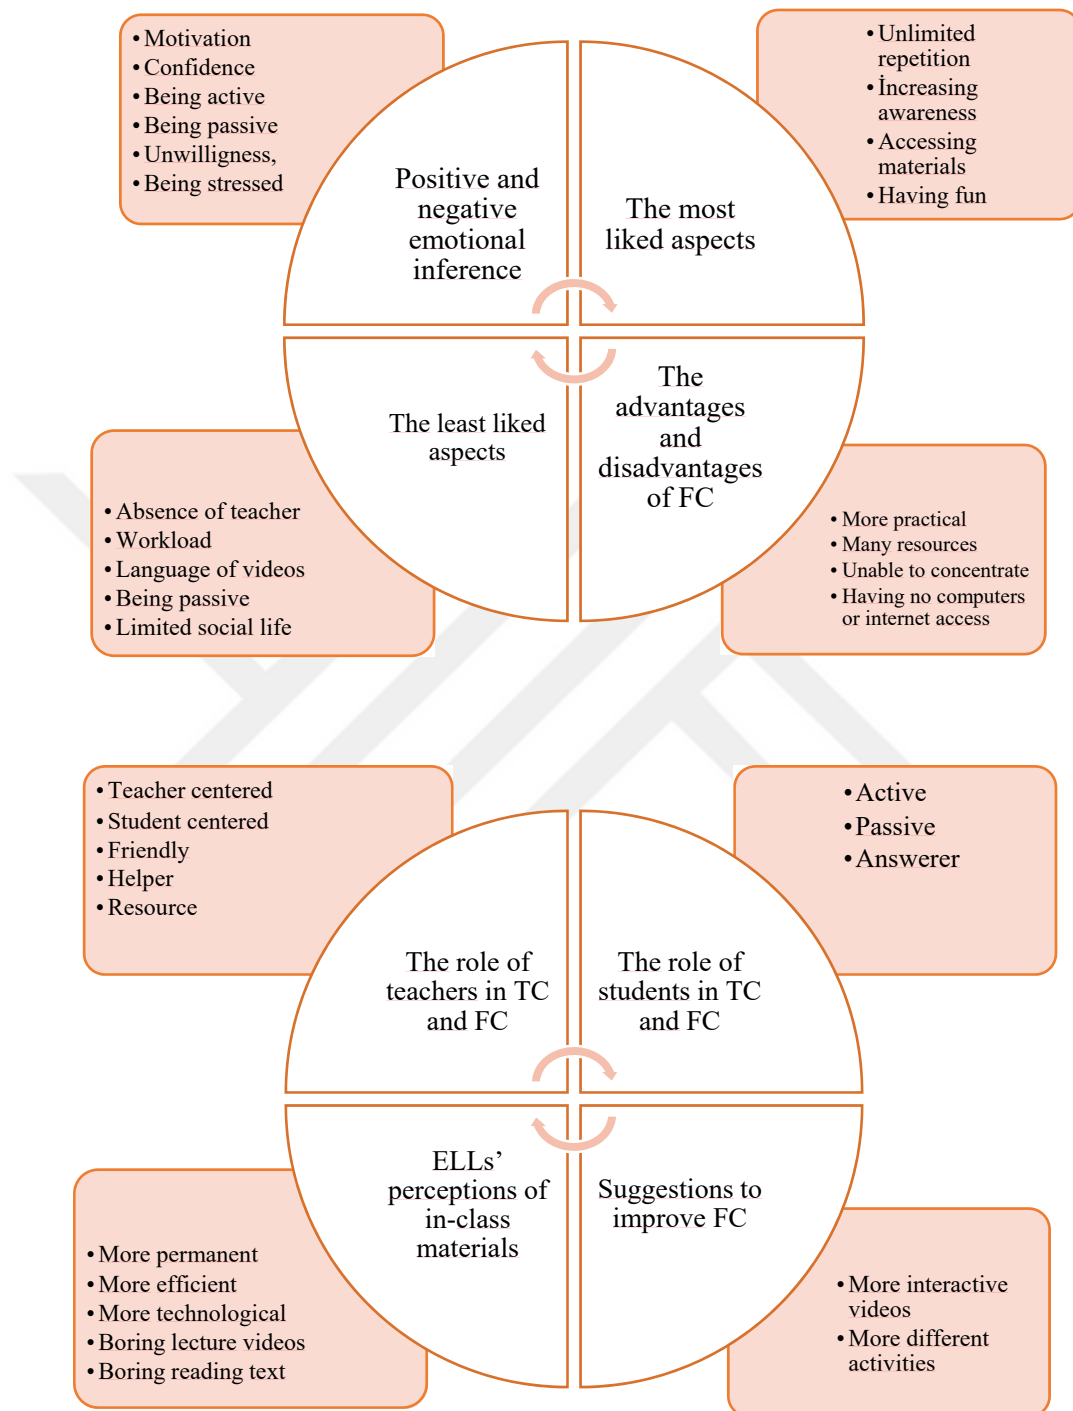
• Motivation
• Confidence
• Being active
• Being passive
• Unwilligness,
• Being stressed

Positive and negative emotional inference

The most liked aspects

• Unlimited repetition
• İncreasing awareness
• Accessing materials
• Having fun

The least liked aspects

The advantages and disadvantages of FC

• Absence of teacher
• Workload
• Language of videos
• Being passive
• Limited social life

• More practical
• Many resources
• Unable to concentrate
• Having no computers or internet access

• Teacher centered
• Student centered
• Friendly
• Helper
• Resource

• Active
• Passive
• Answerer

The role of teachers in TC and FC

The role of students in TC and FC

ELLs' perceptions of in-class materials

Suggestions to improve FC

• More permanent
• More efficient
• More technological
• Boring lecture videos
• Boring reading text

• More interactive videos
• More different activities